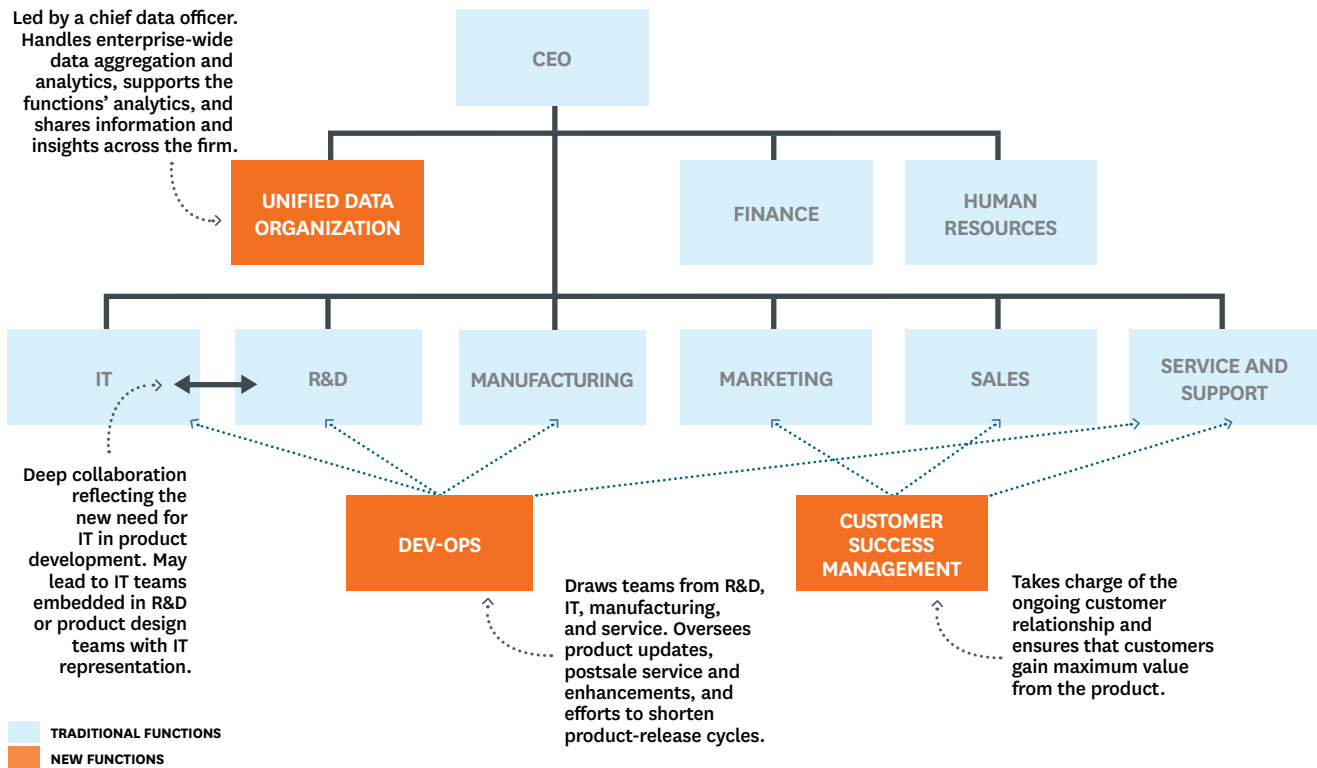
Led by a chief data officer. Handles enterprise-wide data aggregation and analytics, supports the functions' analytics, and shares information and insights across the firm.

CEO

UNIFIED DATA ORGANIZATION

FINANCE

HUMAN RESOURCES

IT

R&D

MANUFACTURING

MARKETING

SALES

SERVICE AND SUPPORT

Deep collaboration reflecting the new need for IT in product development. May lead to IT teams embedded in R&D or product design teams with IT representation.

DEV-OPS

Draws teams from R&D, IT, manufacturing, and service. Oversees product updates, postsale service and enhancements, and efforts to shorten product-release cycles.

CUSTOMER SUCCESS MANAGEMENT

Takes charge of the ongoing customer relationship and ensures that customers gain maximum value from the product.

TRADITIONAL FUNCTIONS

NEW FUNCTIONS